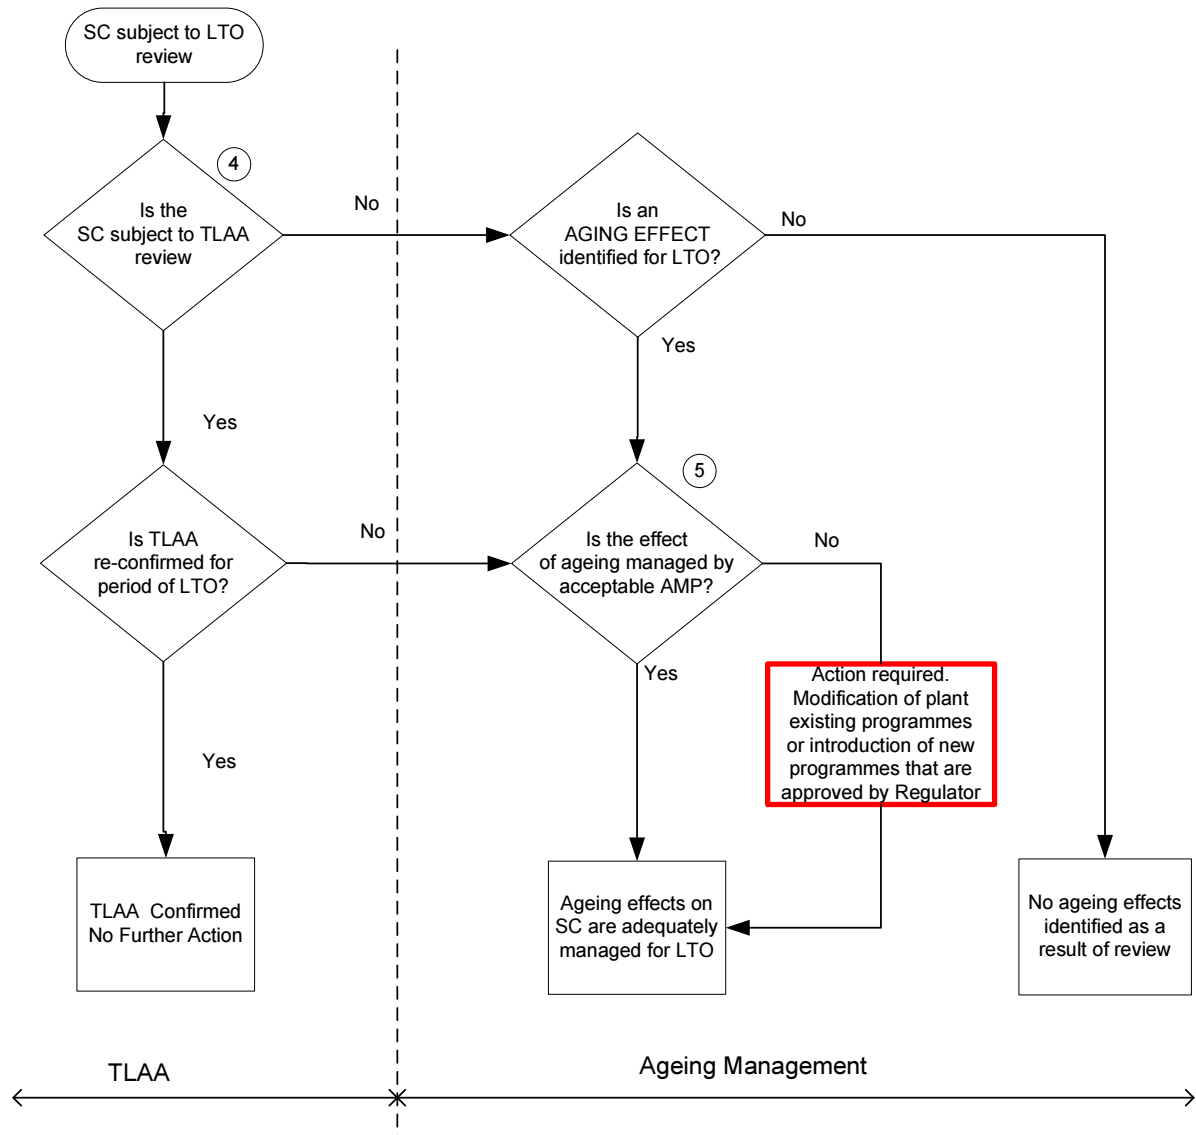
SC subject to LTO review

4

Is the SC subject to TLAA review

No

Is an AGING EFFECT identified for LTO?

No

Yes

Yes

5

Is TLAA re-confirmed for period of LTO?

No

Is the effect of ageing managed by acceptable AMP?

No

Yes

Action required. Modification of plant existing programmes or introduction of new programmes that are approved by Regulator

Yes

TLAA Confirmed No Further Action

Ageing effects on SC are adequately managed for LTO

No ageing effects identified as a result of review

TLAA

Ageing Management